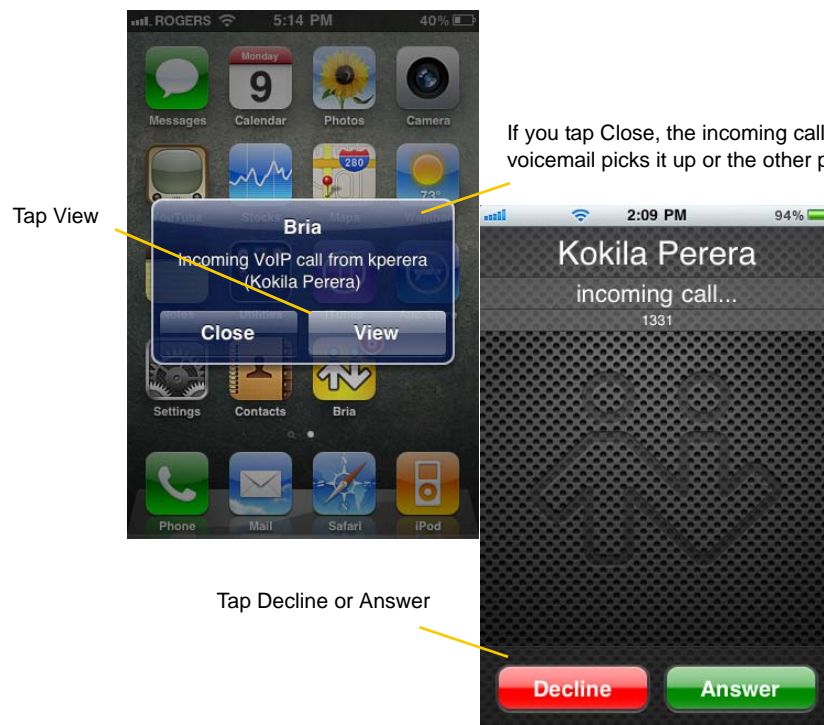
ROGERS 5:14 PM 40%

Monday 9

Messages Calendar Photos Camera

If you tap Close, the incoming call voicemail picks it up or the other p

280

73°

Tap View

YouTube Stocks Maps Weather

Bria

Incoming VoIP call from kperera (Kokila Perera)

Close View

Settings Contacts Bria

Phone Mail Safari iPod

2:09 PM 94%

Kokila Perera

incoming call...

1331

Tap Decline or Answer

Decline Answer